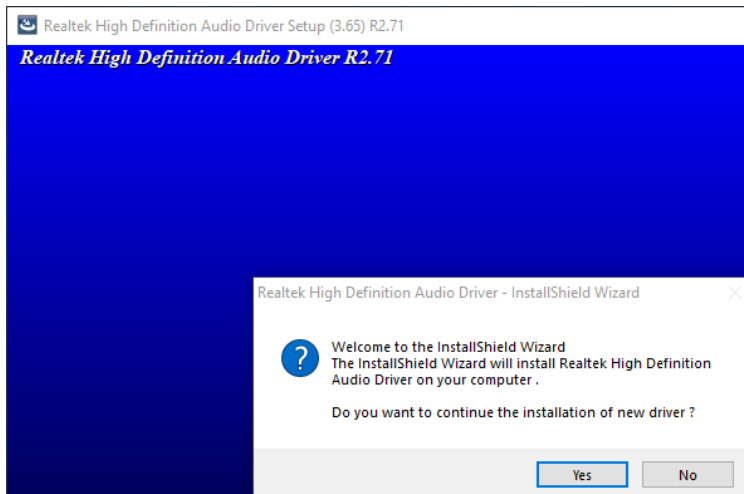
Realtek High Definition Audio Driver Setup (3.65) R2.71

Realtek High Definition Audio Driver R2.71

Realtek High Definition Audio Driver - InstallShield Wizard

Welcome to the InstallShield Wizard
The InstallShield Wizard will install Realtek High Definition Audio Driver on your computer .

Do you want to continue the installation of new driver ?

Yes

No